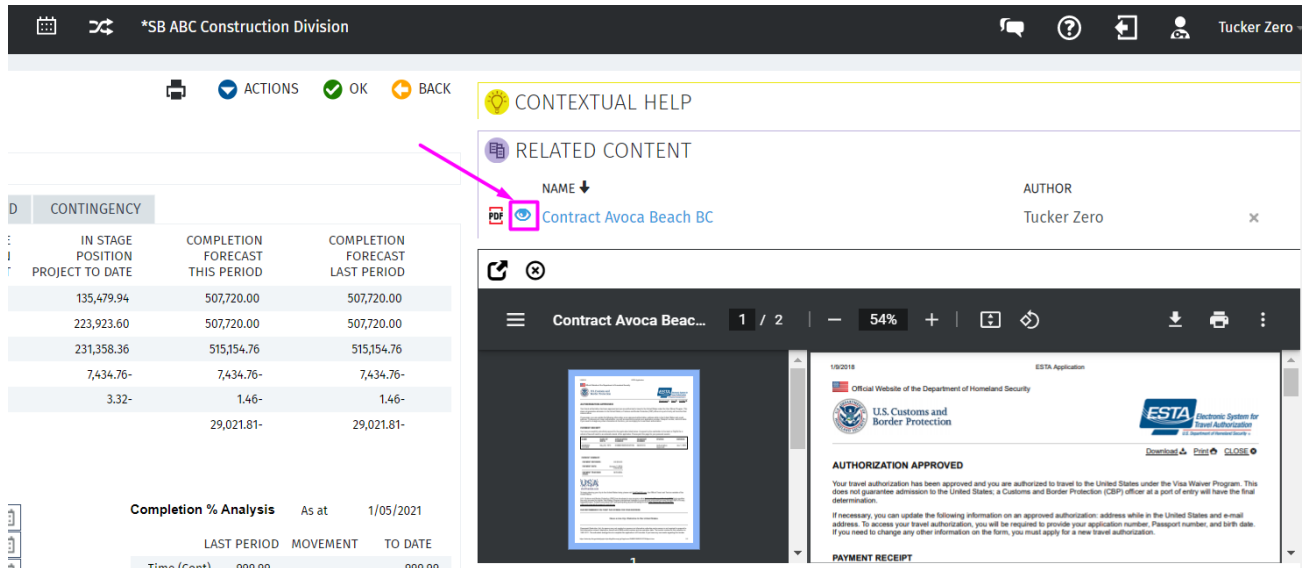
*SB ABC Construction Division

Tucker Zero

ACTIONS OK BACK

CONTEXTUAL HELP

RELATED CONTENT

NAME

AUTHOR

PDF Contract Avoca Beach BC

Tucker Zero

D CONTINGENCY

| IN STAGE POSITION PROJECT TO DATE | COMPLETION FORECAST THIS PERIOD | COMPLETION FORECAST LAST PERIOD |
|---|---|---|
| 135,479.94 | 507,720.00 | 507,720.00 |
| 223,923.60 | 507,720.00 | 507,720.00 |
| 231,358.36 | 515,154.76 | 515,154.76 |
| 7,434.76- | 7,434.76- | 7,434.76- |
| 3.32- | 1.46- | 1.46- |
| | 29,021.81- | 29,021.81- |

Completion % Analysis As at 1/05/2021

LAST PERIOD MOVEMENT TO DATE

Time (Cont) 999.99 999.99

Contract Avoca Beac... 1 / 2 54%

1/9/2018 ESTA Application

Official Website of the Department of Homeland Security

U.S. Customs and Border Protection

ESTA Electronic System for Travel Authorization U.S. Department of Homeland Security

Download Print CLOSE

AUTHORIZATION APPROVED

Your travel authorization has been approved and you are authorized to travel to the United States under the Visa Waiver Program. This does not guarantee admission to the United States; a Customs and Border Protection (CBP) officer at a port of entry will have the final determination.

If necessary, you can update the following information on an approved authorization: address while in the United States and e-mail address. To access your travel authorization, you will be required to provide your application number, Passport number, and birth date. If you need to change any other information on the form, you must apply for a new travel authorization.

PAYMENT RECEIPT

1